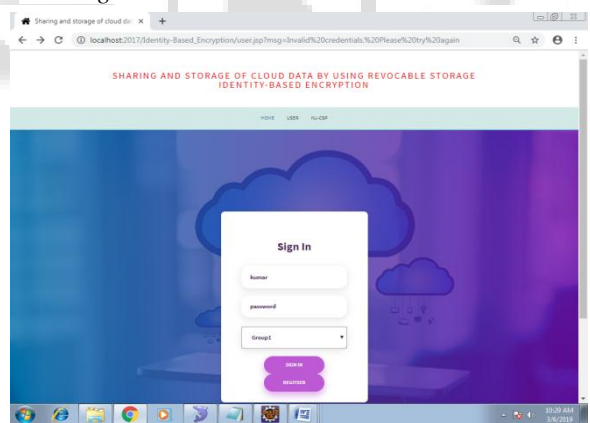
Sharing and storage of cloud da ×

localhost:2017/Identity-Based_Encryption/user.jsp?msg=Invalid%20credentials.%20Please%20try%20again

SHARING AND STORAGE OF CLOUD DATA BY USING REVOCABLE STORAGE IDENTITY-BASED ENCRYPTION

HOME USER NU-CSP

Sign In

kumar

password

Group1

SIGN IN

REGISTER

10:29 AM
3/6/2019